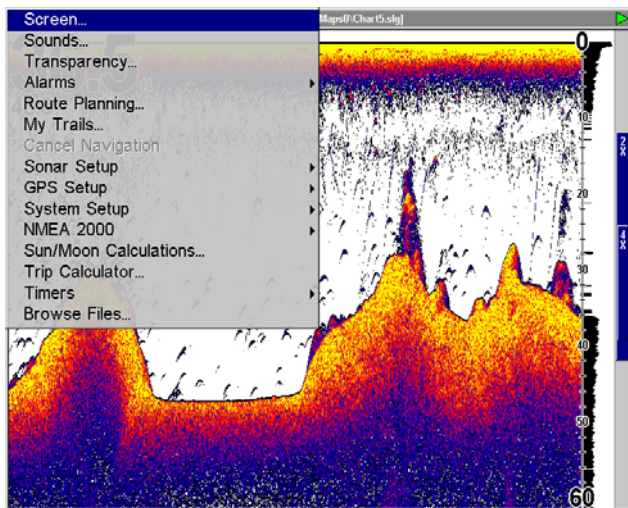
Screen...
Sounds...
Transparency...
Alarms
Route Planning...
My Trails...
Cancel Navigation
Sonar Setup
GPS Setup
System Setup
NMEA 2000
Sun/Moon Calculations...
Trip Calculator...
Timers
Browse Files...

Maps0\Chart5.slg]

0
10
20
30
40
50
60

2X
4X